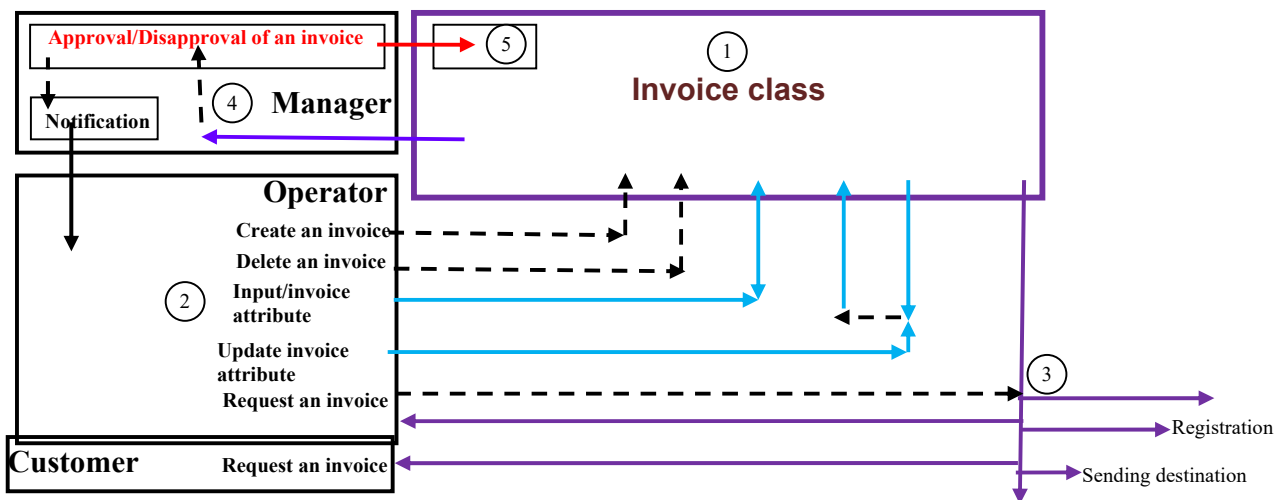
Approval/Disapproval of an invoice

5

1

Invoice class

4

Manager

Notification

Operator

Create an invoice

Delete an invoice

2

Input/invoice attribute

Update invoice attribute

Request an invoice

3

Registration

Customer

Request an invoice

Sending destination